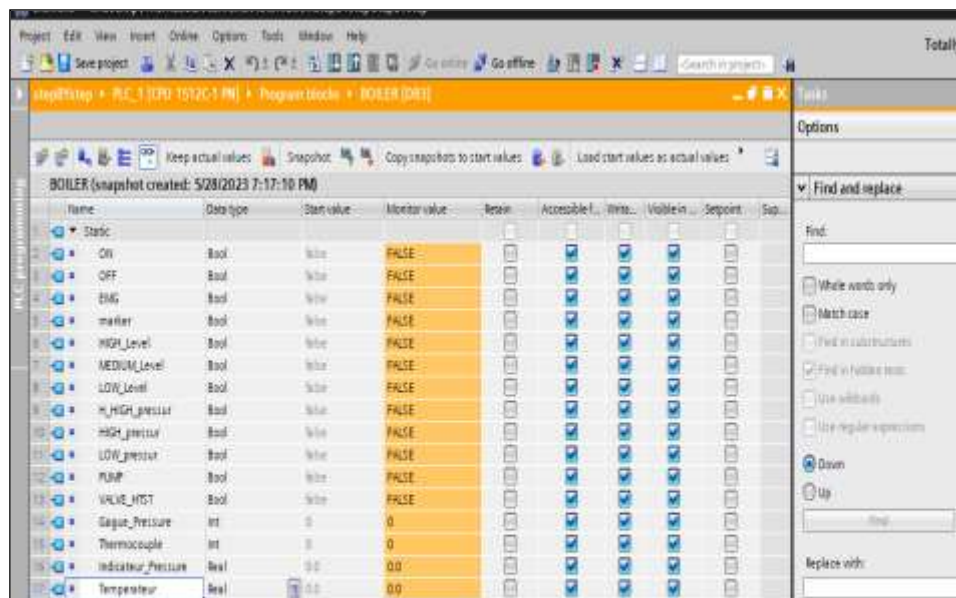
Project Edit View Insert Online Options Tools Window Help

Save project Go offline Search in project

Totall

stepBYstep ▸ PLC_1 [CPU 1512C-1 PN] ▸ Program blocks ▸ BOILER [DB1]

Tasks

Options

Keep actual values Snapshot Copy snapshots to start values Load start values as actual values

BOILER (snapshot created: 5/28/2023 7:17:10 PM)

| | Name | Data type | Start value | Monitor value | Retain | Accessible f... | Writa... | Visible in ... | Setpoint | Sup... |
|---|---|---|---|---|---|---|---|---|---|---|
| 1 | ▾ Static | | | | | | | | | |
| 2 | ON | Bool | false | FALSE | | | | | | |
| 3 | OFF | Bool | false | FALSE | | | | | | |
| 4 | EMG | Bool | false | FALSE | | | | | | |
| 5 | marker | Bool | false | FALSE | | | | | | |
| 6 | HIGH_Level | Bool | false | FALSE | | | | | | |
| 7 | MEDIUM_Level | Bool | false | FALSE | | | | | | |
| 8 | LOW_Level | Bool | false | FALSE | | | | | | |
| 9 | H_HIGH_pressur | Bool | false | FALSE | | | | | | |
| 10 | HIGH_pressur | Bool | false | FALSE | | | | | | |
| 11 | LOW_pressur | Bool | false | FALSE | | | | | | |
| 12 | PUMP | Bool | false | FALSE | | | | | | |
| 13 | VALVE_HTST | Bool | false | FALSE | | | | | | |
| 14 | Gague_Pressure | Int | 0 | 0 | | | | | | |
| 15 | Thermocouple | Int | 0 | 0 | | | | | | |
| 16 | Indicateur_Pressure | Real | 0.0 | 0.0 | | | | | | |
| 17 | Temperateur | Real | 0.0 | 0.0 | | | | | | |

Find and replace

Find:

Whole words only

Match case

Find in substructures

Find in hidden texts

Use wildcards

Use regular expressions

Down

Up

Find

Replace with: